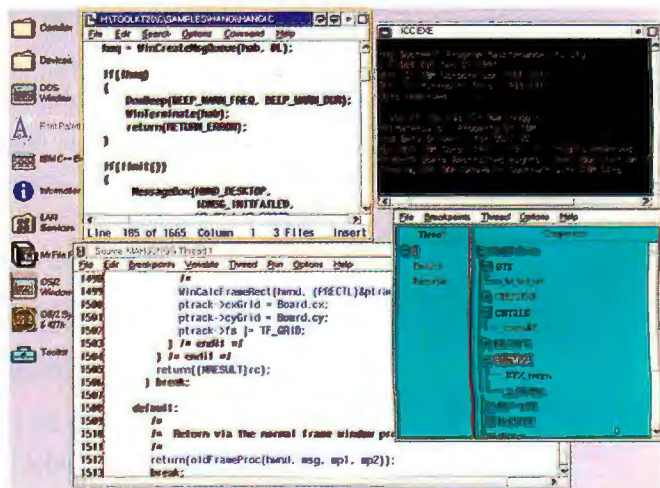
Con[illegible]
Devices
DOS Window
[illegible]
IBM C++ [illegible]
Information
LAN Services
Mr File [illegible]
OS/2 Window
OS/2 Sy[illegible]
Toolkit

H:\TOOLKT20\C\SAMPLES\HANOI\HANOI.C
File Edit Search Options Command Help
hmq = WinCreateMsgQueue(hab, 0L);

if(!hmq)
{
DosBeep(BEEP_WARN_FREQ, BEEP_WARN_DUR);
WinTerminate(hab);
return(RETURN_ERROR);
}

if(!Init())
{
MessageBox(HWND_DESKTOP,
IDMSG_INITFAILED,
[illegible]
Line 185 of 1665 Column 1 3 Files Insert

ICC.EXE
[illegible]

File Breakpoints Thread Options Help
Thread
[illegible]
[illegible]
Dispatch
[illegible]

Source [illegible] Thread 1
File Edit Breakpoints Variable Thread Run Options Help
1497 /*
1498 WinCalcFrameRect(hwnd, (PRECTL)&ptra
1499 ptrack->cxGrid = Board.cx;
1500 ptrack->cyGrid = Board.cy;
1501 ptrack->fs |= TF_GRID;
1502 } /* endif */
1503 } /* endif */
1504 return((MRESULT)rc);
1505 } break;
1506
1507 default:
1508 /*
1509 /* Return via the normal frame window pro
1510 /*
1511 return(oldFrameProc(hwnd, msg, mp1, mp2));
1512 break;
1513